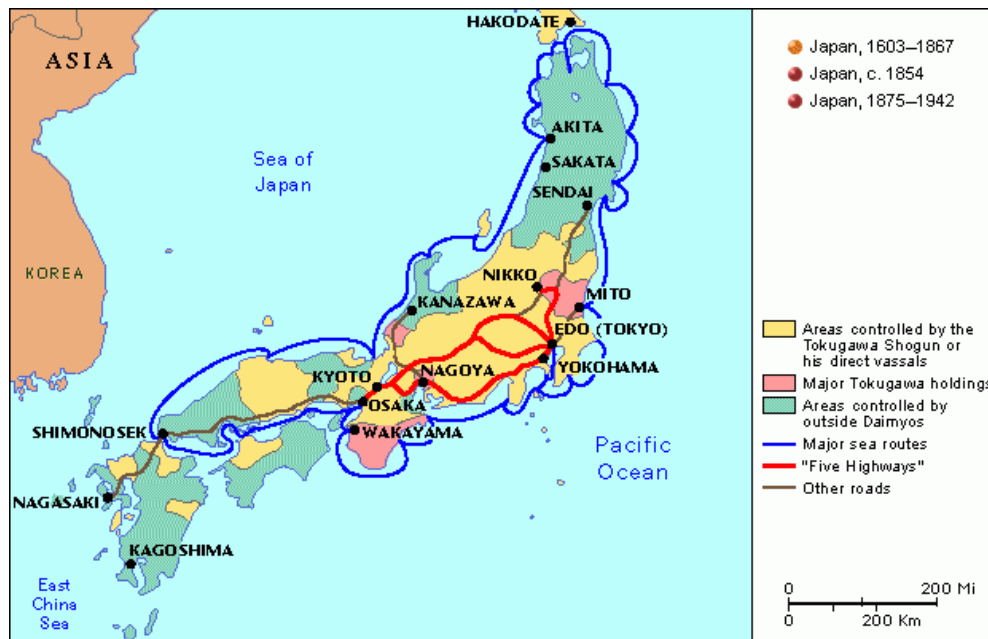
HAKODATE

ASIA

Japan, 1603–1867
Japan, c. 1854
Japan, 1875–1942

AKITA
SAKATA
SENDAI

Sea of Japan

KOREA

NIKKO
MITO
KANAZAWA
EDO (TOKYO)
NAGOYA
YOKOHAMA
KYOTO
OSAKA
WAKAYAMA
SHIMONOSEK
NAGASAKI
KAGOSHIMA

Pacific Ocean

East China Sea

Areas controlled by the Tokugawa Shogun or his direct vassals
Major Tokugawa holdings
Areas controlled by outside Daimyos
Major sea routes
"Five Highways"
Other roads

0 200 Mi
0 200 Km